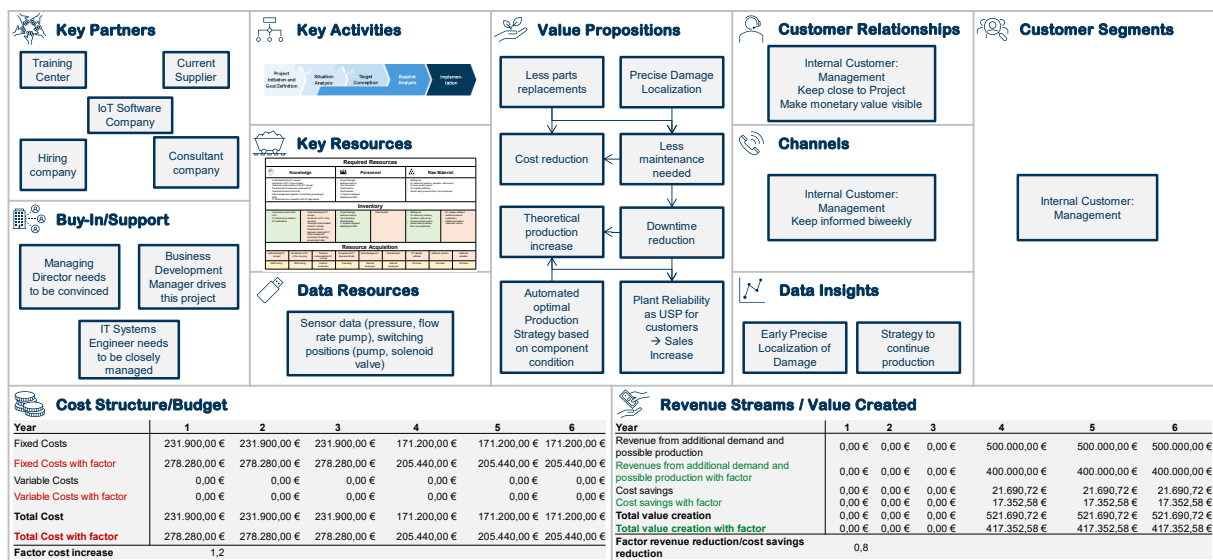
Key Partners

Training Center

Current Supplier

IoT Software Company

Hiring company

Consultant company

Buy-In/Support

Managing Director needs to be convinced

Business Development Manager drives this project

IT Systems Engineer needs to be closely managed

Key Activities

Project Initiation and Goal Definition

Situation Analysis

Target Conception

Supplier Analysis

Implementation

Key Resources

Required Resources

Knowledge

Personnel

Raw Material

Inventory

Resource Acquisition

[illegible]

Data Resources

Sensor data (pressure, flow rate pump), switching positions (pump, solenoid valve)

Value Propositions

Less parts replacements

Precise Damage Localization

Cost reduction

Less maintenance needed

Theoretical production increase

Downtime reduction

Automated optimal Production Strategy based on component condition

Plant Reliability as USP for customers → Sales Increase

Customer Relationships

Internal Customer: Management Keep close to Project Make monetary value visible

Channels

Internal Customer: Management Keep informed biweekly

Data Insights

Early Precise Localization of Damage

Strategy to continue production

Customer Segments

Internal Customer: Management

Cost Structure/Budget

| Year | 1 | 2 | 3 | 4 | 5 | 6 |
|---|---|---|---|---|---|---|
| Fixed Costs | 231.900,00 € | 231.900,00 € | 231.900,00 € | 171.200,00 € | 171.200,00 € | 171.200,00 € |
| Fixed Costs with factor | 278.280,00 € | 278.280,00 € | 278.280,00 € | 205.440,00 € | 205.440,00 € | 205.440,00 € |
| Variable Costs | 0,00 € | 0,00 € | 0,00 € | 0,00 € | 0,00 € | 0,00 € |
| Variable Costs with factor | 0,00 € | 0,00 € | 0,00 € | 0,00 € | 0,00 € | 0,00 € |
| Total Cost | 231.900,00 € | 231.900,00 € | 231.900,00 € | 171.200,00 € | 171.200,00 € | 171.200,00 € |
| Total Cost with factor | 278.280,00 € | 278.280,00 € | 278.280,00 € | 205.440,00 € | 205.440,00 € | 205.440,00 € |
| Factor cost increase | 1,2 | | | | | |

Revenue Streams / Value Created

| Year | 1 | 2 | 3 | 4 | 5 | 6 |
|---|---|---|---|---|---|---|
| Revenue from additional demand and possible production | 0,00 € | 0,00 € | 0,00 € | 500.000,00 € | 500.000,00 € | 500.000,00 € |
| Revenues from additional demand and possible production with factor | 0,00 € | 0,00 € | 0,00 € | 400.000,00 € | 400.000,00 € | 400.000,00 € |
| Cost savings | 0,00 € | 0,00 € | 0,00 € | 21.690,72 € | 21.690,72 € | 21.690,72 € |
| Cost savings with factor | 0,00 € | 0,00 € | 0,00 € | 17.352,58 € | 17.352,58 € | 17.352,58 € |
| Total value creation | 0,00 € | 0,00 € | 0,00 € | 521.690,72 € | 521.690,72 € | 521.690,72 € |
| Total value creation with factor | 0,00 € | 0,00 € | 0,00 € | 417.352,58 € | 417.352,58 € | 417.352,58 € |
| Factor revenue reduction/cost savings reduction | 0,8 | | | | | |